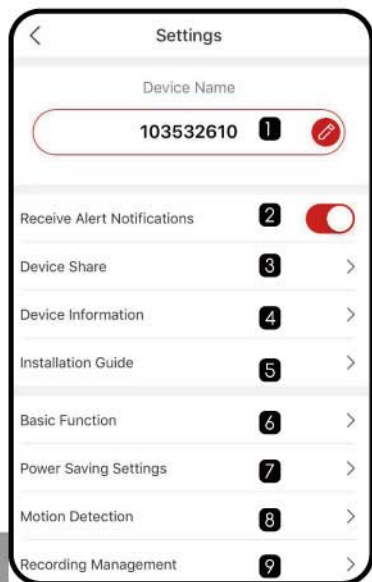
Settings

Device Name

103532610 1

Receive Alert Notifications 2

Device Share 3

Device Information 4

Installation Guide 5

Basic Function 6

Power Saving Settings 7

Motion Detection 8

Recording Management 9